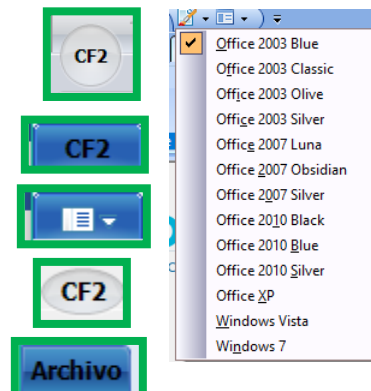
CF2

CF2

CF2

Archivo

Office 2003 Blue
Office 2003 Classic
Office 2003 Olive
Office 2003 Silver
Office 2007 Luna
Office 2007 Obsidian
Office 2007 Silver
Office 2010 Black
Office 2010 Blue
Office 2010 Silver
Office XP
Windows Vista
Windows 7